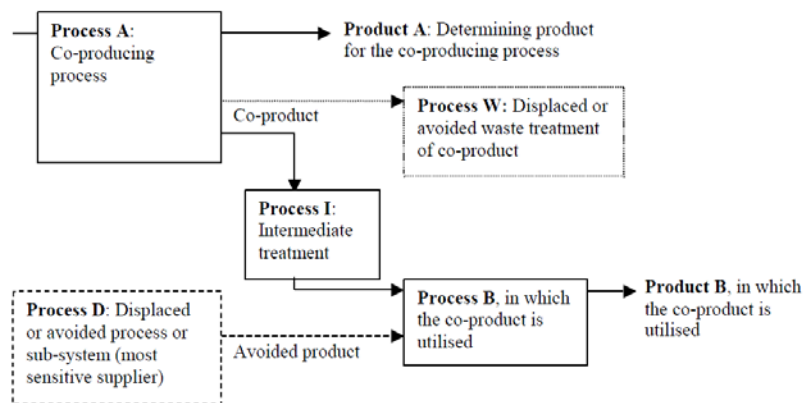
Process A: Co-producing process

Product A: Determining product for the co-producing process

Co-product

Process W: Displaced or avoided waste treatment of co-product

Process I: Intermediate treatment

Process D: Displaced or avoided process or sub-system (most sensitive supplier)

Avoided product

Process B, in which the co-product is utilised

Product B, in which the co-product is utilised